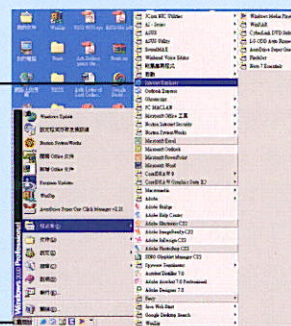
Windows Update
Norton SystemWorks
Windows XP Professional
開始
Internet Explorer
Outlook Express
Microsoft Excel
Microsoft Outlook
Microsoft PowerPoint
Microsoft Word
Adobe
Adobe Illustrator CS2
Adobe Photoshop CS2
Easy
Google Desktop Search
WinRAR
CyberLink DVD Solution
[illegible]